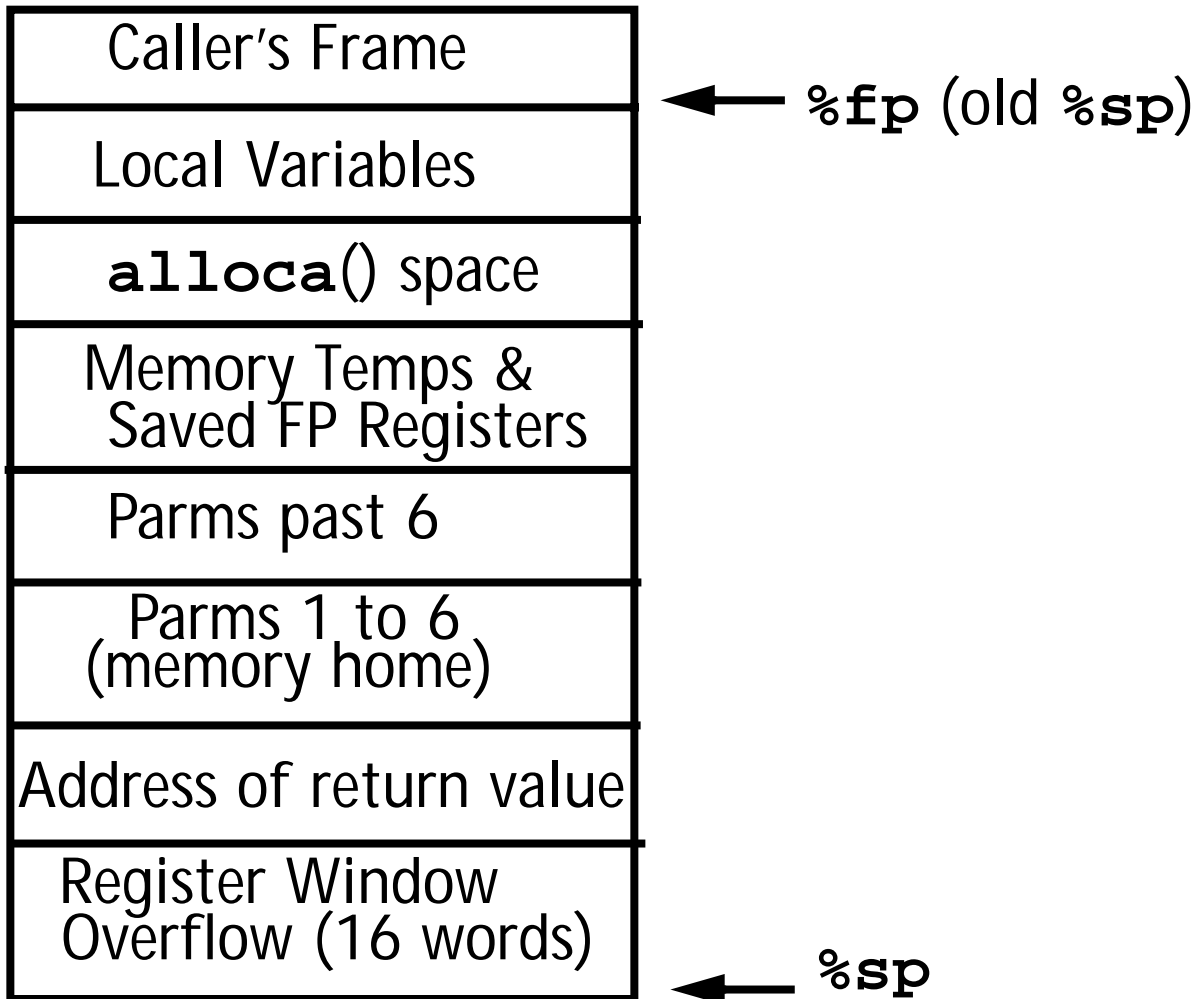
Caller’s Frame

%fp (old %sp)

Local Variables

alloca() space

Memory Temps & Saved FP Registers

Parms past 6

Parms 1 to 6 (memory home)

Address of return value

Register Window Overflow (16 words)

%sp